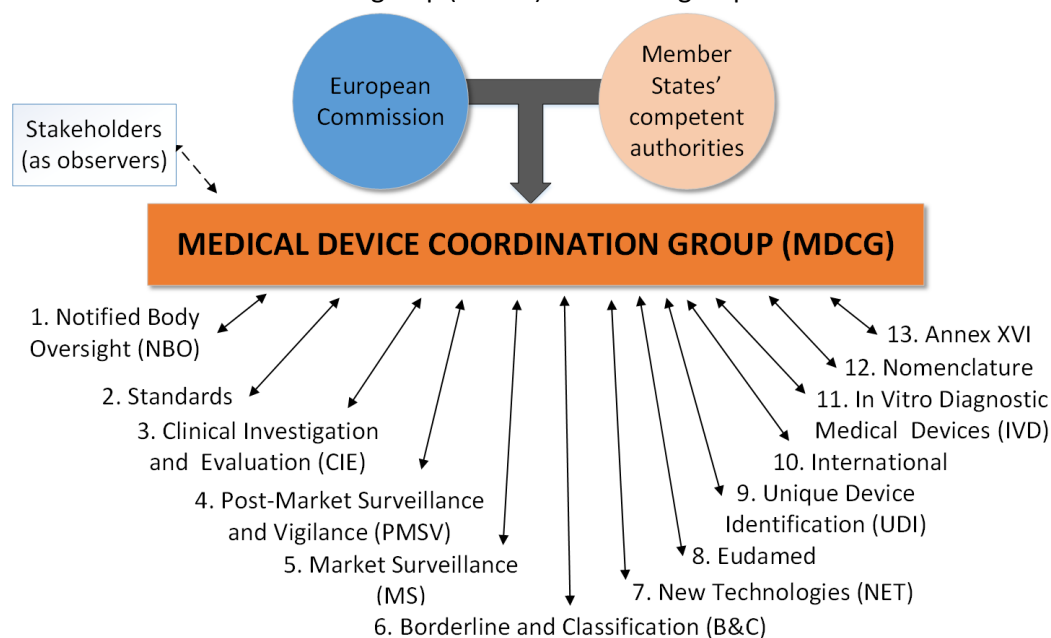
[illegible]

European Commission

Member States' competent authorities

Stakeholders (as observers)

MEDICAL DEVICE COORDINATION GROUP (MDCG)

1. Notified Body Oversight (NBO)

2. Standards

3. Clinical Investigation and Evaluation (CIE)

4. Post-Market Surveillance and Vigilance (PMSV)

5. Market Surveillance (MS)

6. Borderline and Classification (B&C)

7. New Technologies (NET)

8. Eudamed

9. Unique Device Identification (UDI)

10. International

11. In Vitro Diagnostic Medical Devices (IVD)

12. Nomenclature

13. Annex XVI